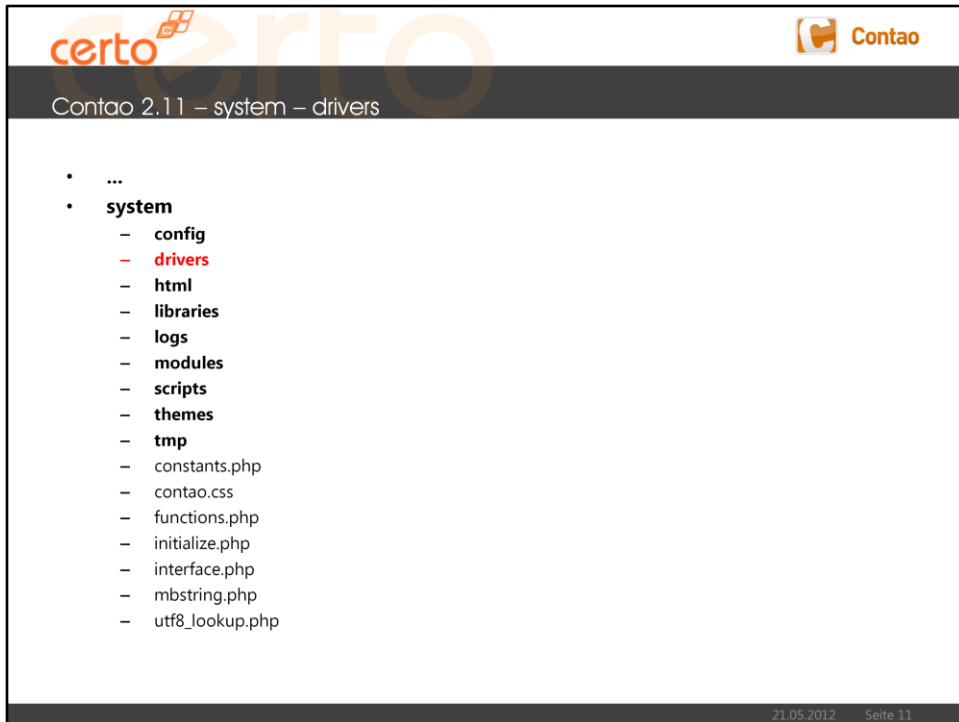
certo

Contao

Contao 2.11 – system – drivers

- ...
- system
  - config
  - drivers
  - html
  - libraries
  - logs
  - modules
  - scripts
  - themes
  - tmp
  - constants.php
  - contao.css
  - functions.php
  - initialize.php
  - interface.php
  - mbstring.php
  - utf8_lookup.php

21.05.2012 Seite 11